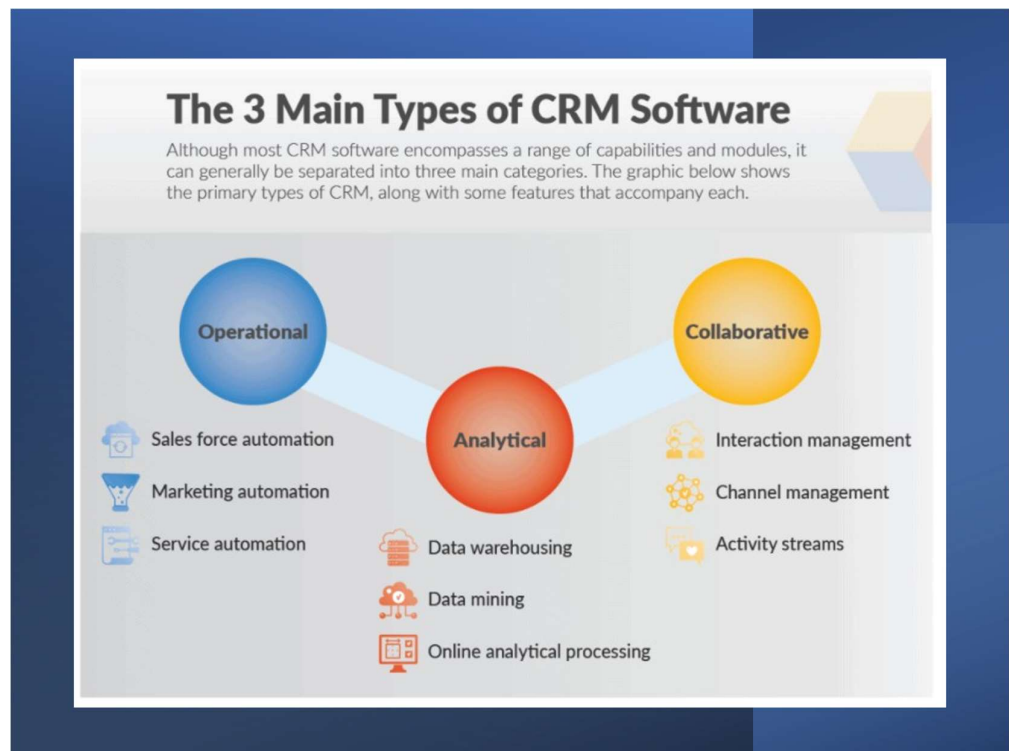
The 3 Main Types of CRM Software

Although most CRM software encompasses a range of capabilities and modules, it can generally be separated into three main categories. The graphic below shows the primary types of CRM, along with some features that accompany each.

Operational

Sales force automation

Marketing automation

Service automation

Analytical

Data warehousing

Data mining

Online analytical processing

Collaborative

Interaction management

Channel management

Activity streams